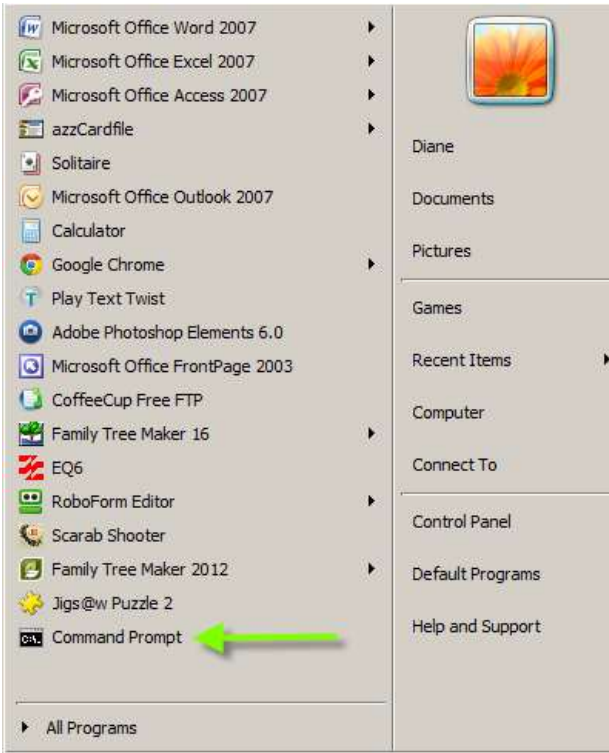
Microsoft Office Word 2007
Microsoft Office Excel 2007
Microsoft Office Access 2007
azzCardfile
Solitaire
Microsoft Office Outlook 2007
Calculator
Google Chrome
Play Text Twist
Adobe Photoshop Elements 6.0
Microsoft Office FrontPage 2003
CoffeeCup Free FTP
Family Tree Maker 16
EQ6
RoboForm Editor
Scarab Shooter
Family Tree Maker 2012
Jigs@w Puzzle 2
Command Prompt

All Programs

Diane
Documents
Pictures
Games
Recent Items
Computer
Connect To
Control Panel
Default Programs
Help and Support